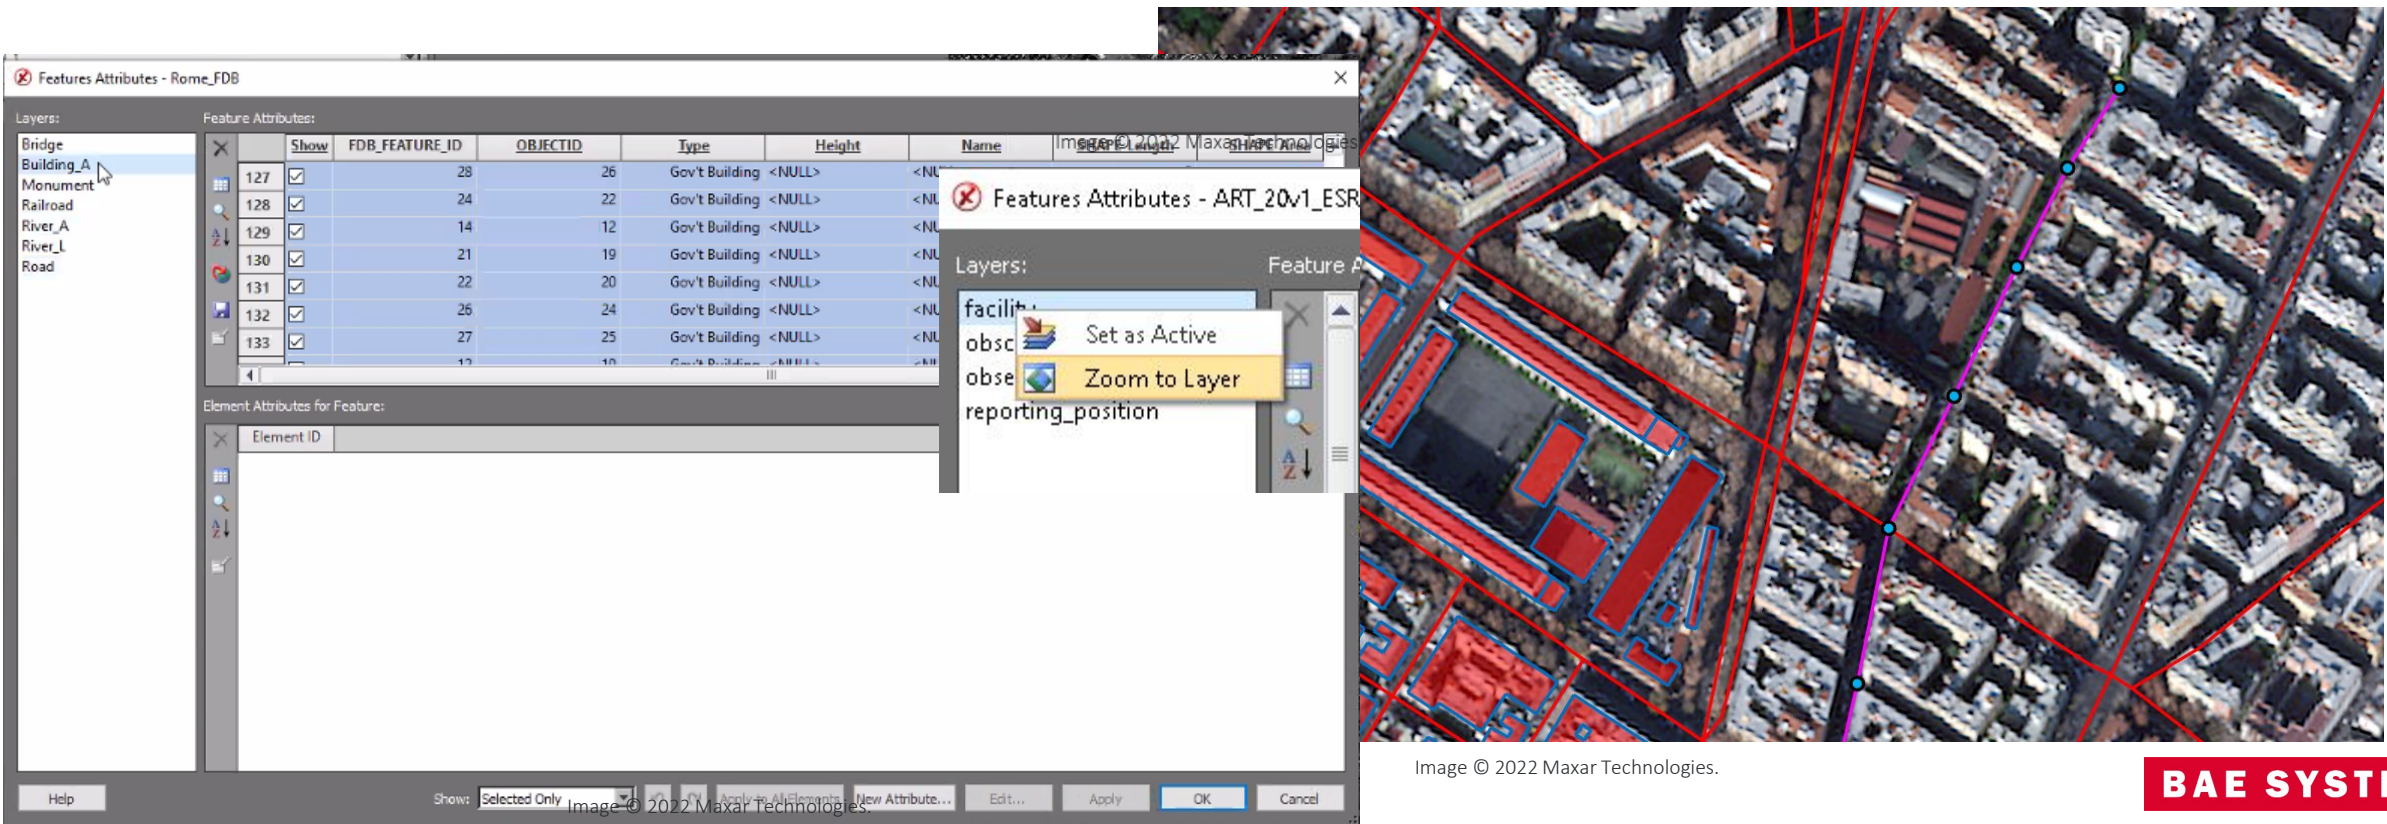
Features Attributes - Rome_FDB

Layers:
Bridge
Building_A
Monument
Railroad
River_A
River_L
Road

Feature Attributes:

| | Show | FDB_FEATURE_ID | OBJECTID | Type | Height | Name |
|---|---|---|---|---|---|---|
| 127 | ☑ | 28 | 26 | Gov't Building | <NULL> | <NU |
| 128 | ☑ | 24 | 22 | Gov't Building | <NULL> | <NU |
| 129 | ☑ | 14 | 12 | Gov't Building | <NULL> | <NU |
| 130 | ☑ | 21 | 19 | Gov't Building | <NULL> | <NU |
| 131 | ☑ | 22 | 20 | Gov't Building | <NULL> | <NU |
| 132 | ☑ | 26 | 24 | Gov't Building | <NULL> | <NU |
| 133 | ☑ | 27 | 25 | Gov't Building | <NULL> | <NU |

Image © 2022 Maxar Technologies SHAPE_Length SHAPE_Area

Element Attributes for Feature:
Element ID

Features Attributes - ART_20v1_ESR
Layers:
Feature A
facility
obsc
obse
reporting_position
Set as Active
Zoom to Layer

Help Show: Selected Only Image © 2022 Maxar Technologies. Apply to All Elements New Attribute... Edit... Apply OK Cancel

Image © 2022 Maxar Technologies.

BAE SYST